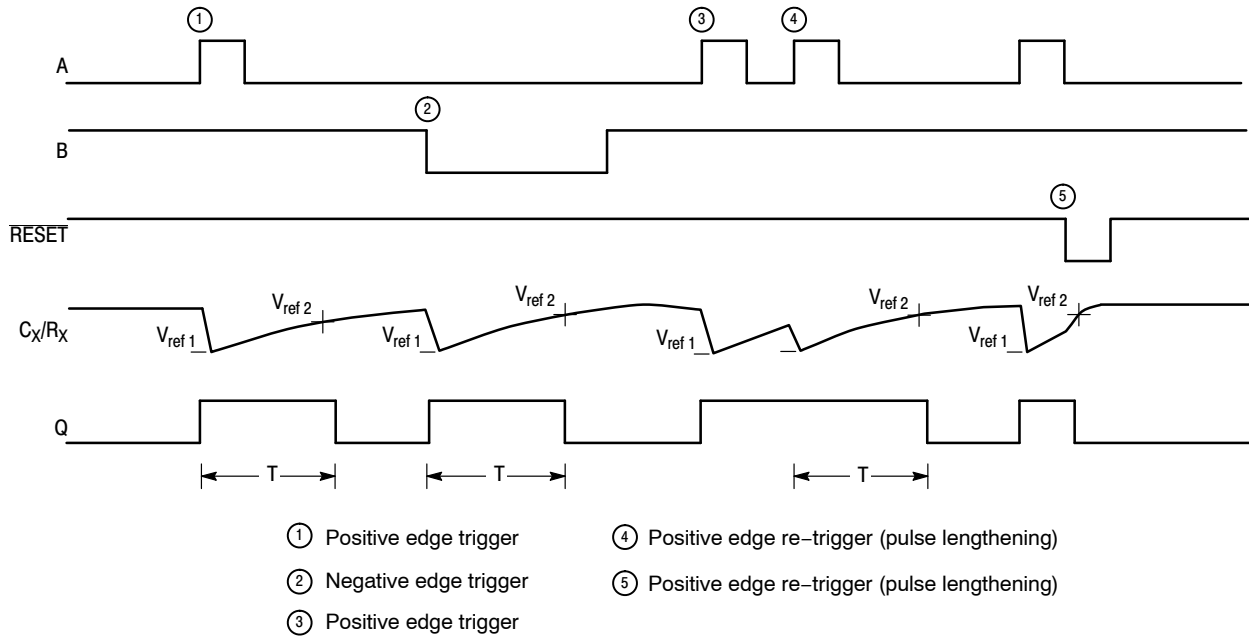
1
3
4
A
2
B
5
$\overline{\text{RESET}}$
$V_{ref\ 2}$
$V_{ref\ 2}$
$V_{ref\ 2}$
$V_{ref\ 2}$
$C_X/R_X$
$V_{ref\ 1}$
$V_{ref\ 1}$
$V_{ref\ 1}$
$V_{ref\ 1}$
Q
T
T
T

1 Positive edge trigger
2 Negative edge trigger
3 Positive edge trigger

4 Positive edge re−trigger (pulse lengthening)
5 Positive edge re−trigger (pulse lengthening)